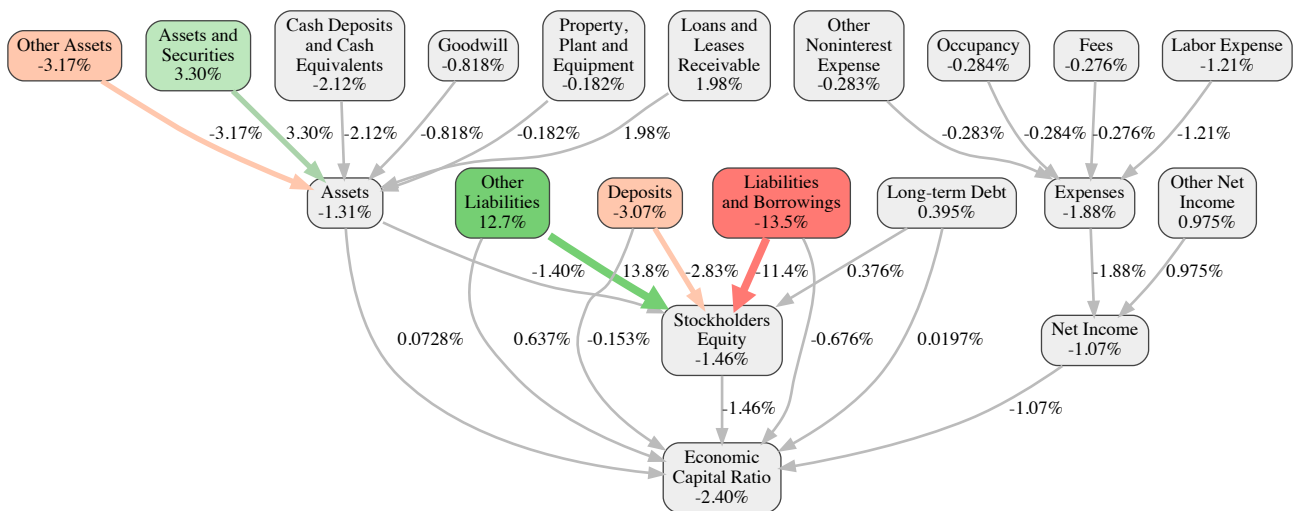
Other Assets
-3.17%

Assets and Securities
3.30%

Cash Deposits and Cash Equivalents
-2.12%

Goodwill
-0.818%

Property, Plant and Equipment
-0.182%

Loans and Leases Receivable
1.98%

Other Noninterest Expense
-0.283%

Occupancy
-0.284%

Fees
-0.276%

Labor Expense
-1.21%

-3.17%
3.30%
-2.12%
-0.818%
-0.182%
1.98%
-0.283%
-0.284%
-0.276%
-1.21%

Assets
-1.31%

Other Liabilities
12.7%

Deposits
-3.07%

Liabilities and Borrowings
-13.5%

Long-term Debt
0.395%

Expenses
-1.88%

Other Net Income
0.975%

-1.40%
13.8%
-2.83%
-11.4%
0.376%
-1.88%
0.975%

0.0728%
0.637%
-0.153%

Stockholders Equity
-1.46%

-0.676%
0.0197%

Net Income
-1.07%

-1.46%
-1.07%

Economic Capital Ratio
-2.40%